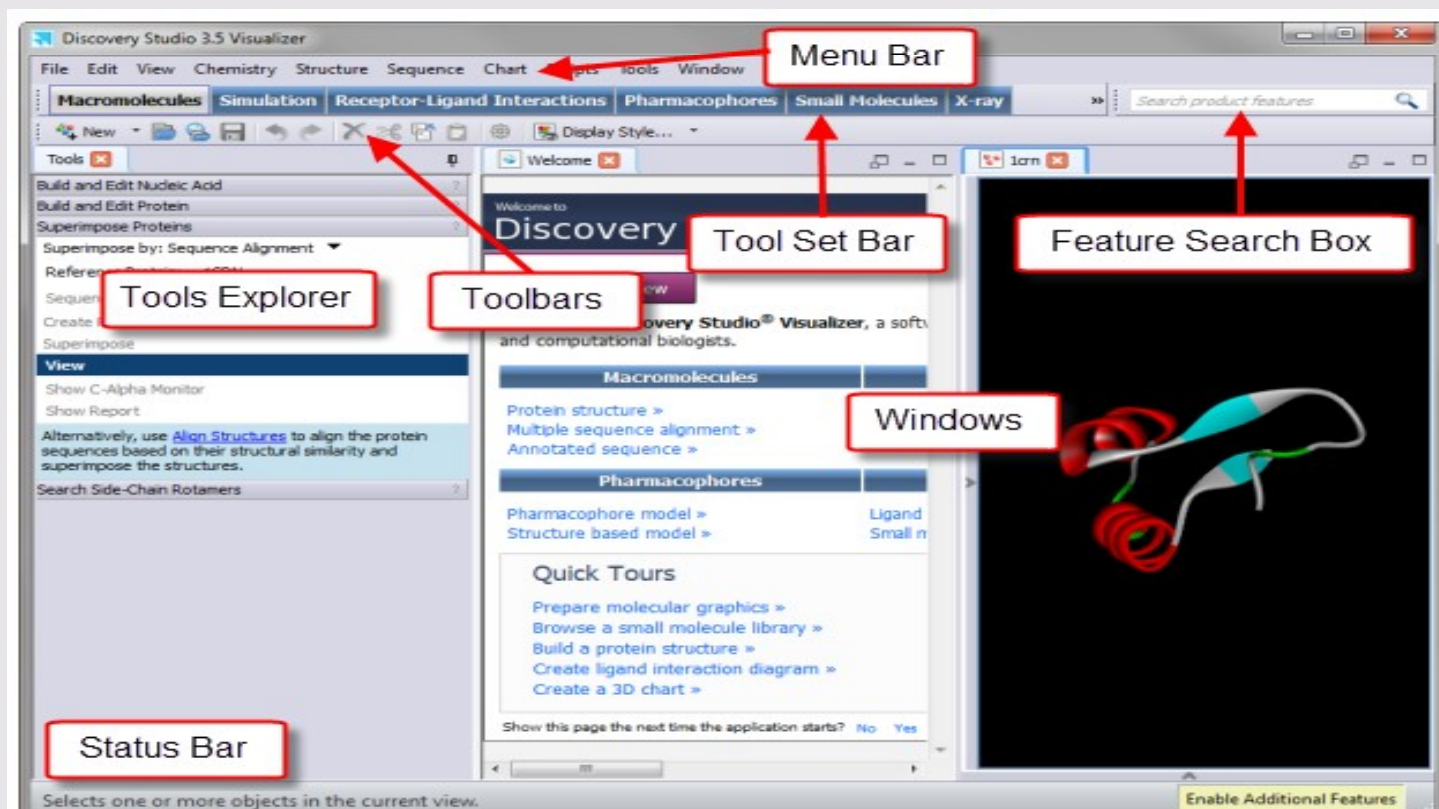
Discovery Studio 3.5 Visualizer

File Edit View Chemistry Structure Sequence Chart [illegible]pts Tools Window

Menu Bar

Macromolecules Simulation Receptor-Ligand Interactions Pharmacophores Small Molecules X-ray

Search product features

New Display Style...

Tools

Welcome

1crn

Build and Edit Nucleic Acid
Build and Edit Protein
Superimpose Proteins
Superimpose by: Sequence Alignment
Reference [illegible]
Sequen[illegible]
Create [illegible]
Superimpose
View
Show C-Alpha Monitor
Show Report
Alternatively, use Align Structures to align the protein sequences based on their structural similarity and superimpose the structures.
Search Side-Chain Rotamers

Tools Explorer

Toolbars

Tool Set Bar

Feature Search Box

Welcome to
Discovery

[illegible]ew

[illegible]overy Studio® Visualizer, a softw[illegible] and computational biologists.

Macromolecules

Protein structure »
Multiple sequence alignment »
Annotated sequence »

Windows

Pharmacophores

Pharmacophore model »
Structure based model »

Ligand
Small m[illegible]

Quick Tours

Prepare molecular graphics »
Browse a small molecule library »
Build a protein structure »
Create ligand interaction diagram »
Create a 3D chart »

Show this page the next time the application starts? No Yes

Status Bar

Selects one or more objects in the current view.

Enable Additional Features